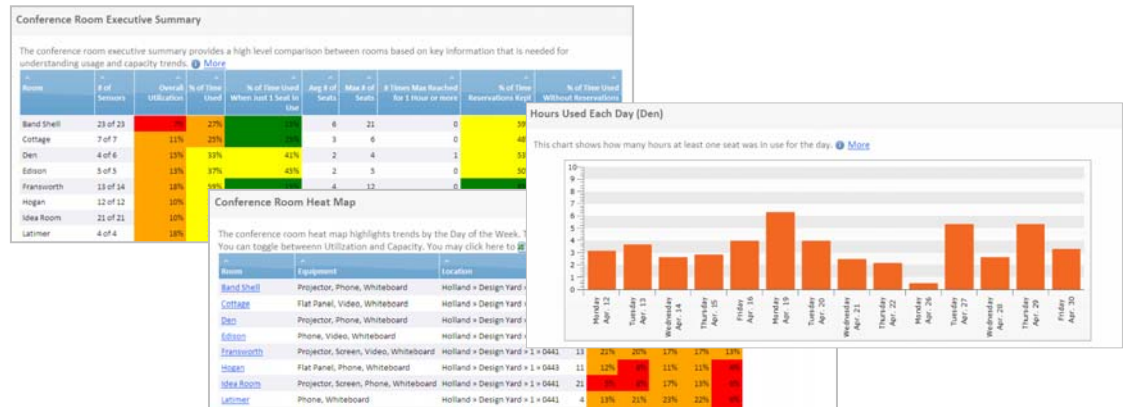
Conference Room Executive Summary

The conference room executive summary provides a high level comparison between rooms based on key information that is needed for understanding usage and capacity trends. More

| Room | # of Sensors | Overall Utilization | % of Time Used | % of Time Used When Just 1 Seat in Use | Avg # of Seats | Max # of Seats | # Times Max Reached for 1 Hour or more | % of Time Reservations Kept | % of Time Used Without Reservations |
|---|---|---|---|---|---|---|---|---|---|
| Band Shell | 23 of 23 | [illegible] | 27% | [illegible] | 6 | 21 | 0 | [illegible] | |
| Cottage | 7 of 7 | 11% | 25% | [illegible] | 3 | 6 | 0 | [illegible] | |
| Den | 4 of 6 | 15% | 33% | 41% | 2 | 4 | 1 | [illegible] | |
| Edison | 5 of 5 | 13% | 37% | 45% | 2 | 5 | 0 | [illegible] | |
| Fransworth | 13 of 14 | 18% | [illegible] | | 4 | 12 | 0 | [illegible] | |
| Hogan | 12 of 12 | 10% | | | | | | | |
| Idea Room | 21 of 21 | 10% | | | | | | | |
| Latimer | 4 of 4 | 18% | | | | | | | |

Conference Room Heat Map

The conference room heat map highlights trends by the Day of the Week. T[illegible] You can toggle betweenn Utilization and Capacity. You may click here to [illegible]

| Room | Equipment | Location | | | | | | |
|---|---|---|---|---|---|---|---|---|
| Band Shell | Projector, Phone, Whiteboard | Holland » Design Yard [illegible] | | | | | | |
| Cottage | Flat Panel, Video, Whiteboard | Holland » Design Yard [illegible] | | | | | | |
| Den | Projector, Phone, Whiteboard | Holland » Design Yard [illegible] | | | | | | |
| Edison | Phone, Video, Whiteboard | Holland » Design Yard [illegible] | | | | | | |
| Fransworth | Projector, Screen, Video, Whiteboard | Holland » Design Yard » 1 » 0441 | 13 | 21% | 20% | 17% | 17% | 13% |
| Hogan | Flat Panel, Phone, Whiteboard | Holland » Design Yard » 1 » 0443 | 11 | 12% | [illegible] | 11% | 11% | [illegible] |
| Idea Room | Projector, Screen, Phone, Whiteboard | Holland » Design Yard » 1 » 0441 | 21 | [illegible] | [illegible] | 17% | 13% | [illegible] |
| Latimer | Phone, Whiteboard | Holland » Design Yard » 1 » 0441 | 4 | 13% | 21% | 23% | 22% | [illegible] |

Hours Used Each Day (Den)

This chart shows how many hours at least one seat was in use for the day. More

10
9
8
7
6
5
4
3
2
1
0

Monday Apr. 12
Tuesday Apr. 13
Wednesday Apr. 14
Thursday Apr. 15
Friday Apr. 16
Monday Apr. 19
Tuesday Apr. 20
Wednesday Apr. 21
Thursday Apr. 22
Monday Apr. 26
Tuesday Apr. 27
Wednesday Apr. 28
Thursday Apr. 29
Friday Apr. 30